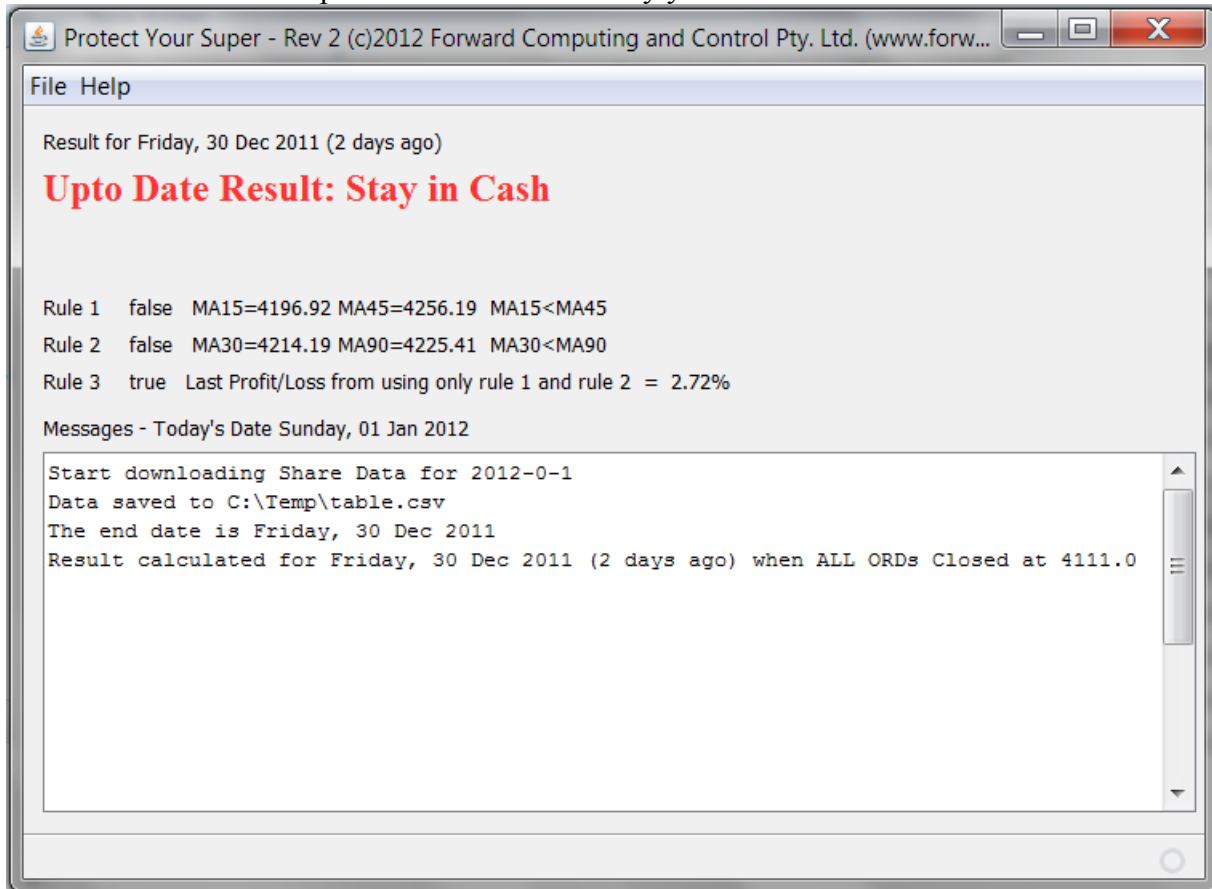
Protect Your Super - Rev 2 (c)2012 Forward Computing and Control Pty. Ltd. (www.forw...

File Help

Result for Friday, 30 Dec 2011 (2 days ago)

Upto Date Result: Stay in Cash

Rule 1 false MA15=4196.92 MA45=4256.19 MA15<MA45

Rule 2 false MA30=4214.19 MA90=4225.41 MA30<MA90

Rule 3 true Last Profit/Loss from using only rule 1 and rule 2 = 2.72%

Messages - Today's Date Sunday, 01 Jan 2012

Start downloading Share Data for 2012-0-1
Data saved to C:\Temp\table.csv
The end date is Friday, 30 Dec 2011
Result calculated for Friday, 30 Dec 2011 (2 days ago) when ALL ORDs Closed at 4111.0